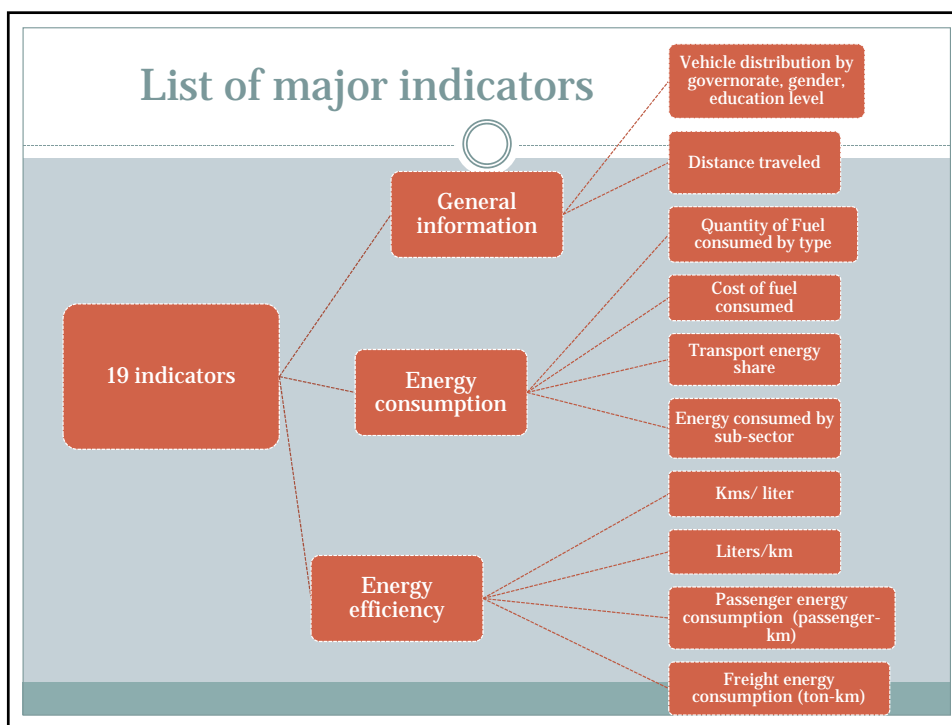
List of major indicators

19 indicators

General information

Vehicle distribution by governorate, gender, education level

Distance traveled

Energy consumption

Quantity of Fuel consumed by type

Cost of fuel consumed

Transport energy share

Energy consumed by sub-sector

Energy efficiency

Kms/ liter

Liters/km

Passenger energy consumption (passenger-km)

Freight energy consumption (ton-km)